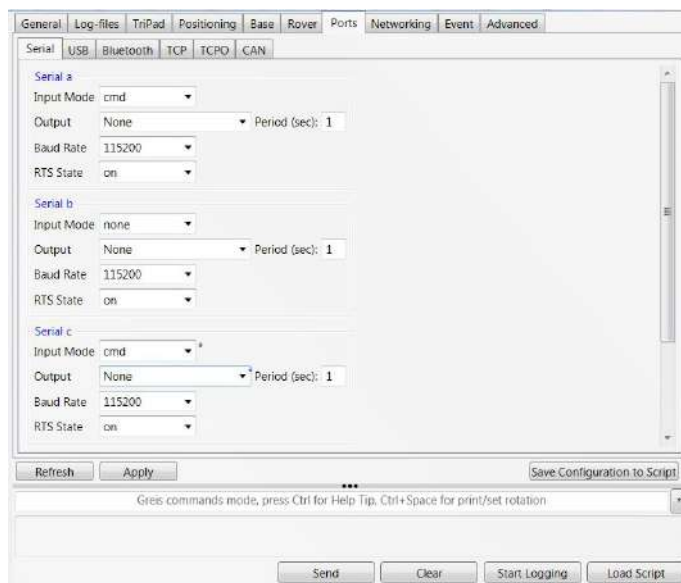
General | Log-files | TriPad | Positioning | Base | Rover | Ports | Networking | Event | Advanced

Serial | USB | Bluetooth | TCP | TCPO | CAN

Serial a
Input Mode cmd
Output None Period (sec): 1
Baud Rate 115200
RTS State on

Serial b
Input Mode none
Output None Period (sec): 1
Baud Rate 115200
RTS State on

Serial c
Input Mode cmd *
Output None * Period (sec): 1
Baud Rate 115200
RTS State on

Refresh Apply Save Configuration to Script

Greis commands mode, press Ctrl for Help Tip, Ctrl+Space for print/set rotation

Send Clear Start Logging Load Script